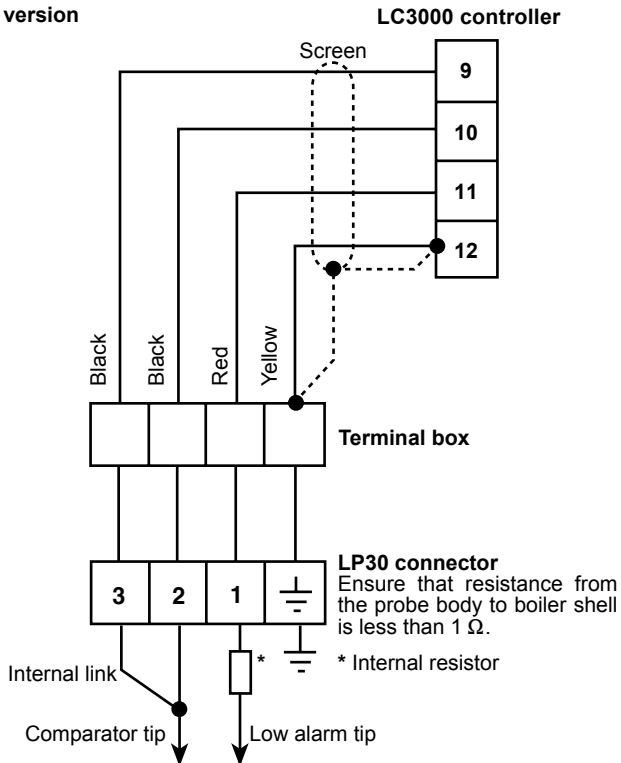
version

LC3000 controller

Screen

9

10

11

12

Black

Black

Red

Yellow

Terminal box

LP30 connector
Ensure that resistance from the probe body to boiler shell is less than 1 $\Omega$.

3

2

1

*

* Internal resistor

Internal link

Comparator tip

Low alarm tip